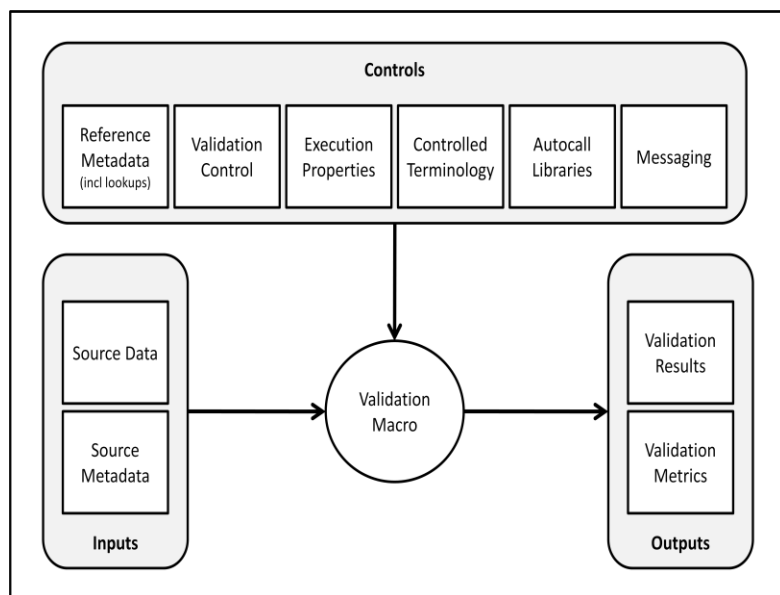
Controls

Reference Metadata (incl lookups)

Validation Control

Execution Properties

Controlled Terminology

Autocall Libraries

Messaging

Source Data

Source Metadata

Inputs

Validation Macro

Validation Results

Validation Metrics

Outputs